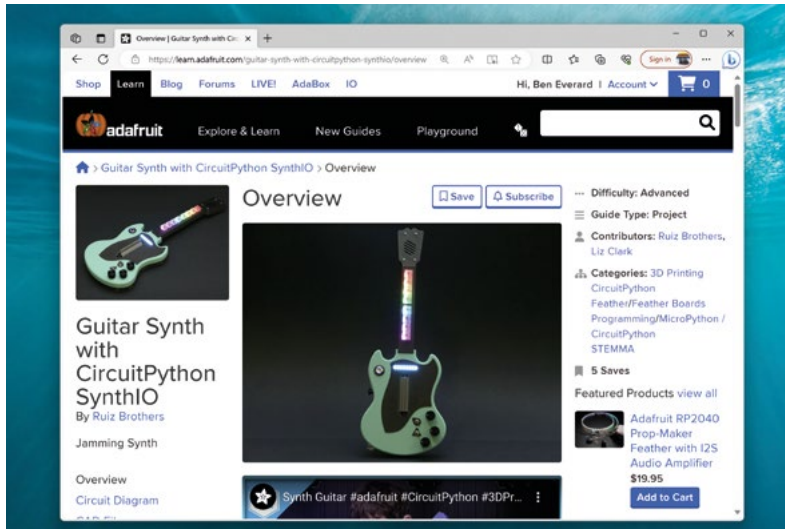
Overview | Guitar Synth with Cir ×

https://learn.adafruit.com/guitar-synth-with-circuitpython-synthio/overview

Sign in

Shop Learn Blog Forums LIVE! AdaBox IO

Hi, Ben Everard | Account

0

adafruit

Explore & Learn New Guides Playground

Guitar Synth with CircuitPython SynthIO > Overview

Guitar Synth with CircuitPython SynthIO

By Ruiz Brothers

Jamming Synth

Overview

Circuit Diagram

Overview

Save

Subscribe

Synth Guitar #adafruit #CircuitPython #3DPr...

Difficulty: Advanced

Guide Type: Project

Contributors: Ruiz Brothers, Liz Clark

Categories: 3D Printing CircuitPython Feather/Feather Boards Programming/MicroPython / CircuitPython STEMMA

5 Saves

Featured Products view all

Adafruit RP2040 Prop-Maker Feather with I2S Audio Amplifier

$19.95

Add to Cart